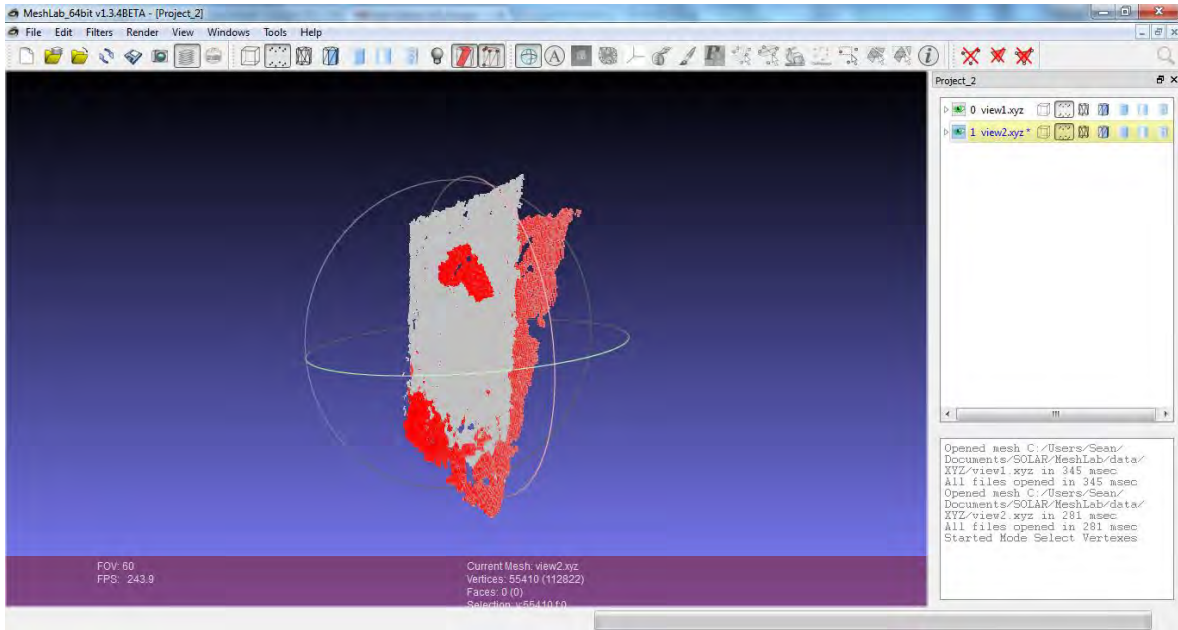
MeshLab_64bit v1.3.4BETA - [Project_2]

File Edit Filters Render View Windows Tools Help

Project_2

0 view1.xyz

1 view2.xyz *

Opened mesh C:/Users/Sean/Documents/SOLAR/MeshLab/data/XYZ/view1.xyz in 345 msec
All files opened in 345 msec
Opened mesh C:/Users/Sean/Documents/SOLAR/MeshLab/data/XYZ/view2.xyz in 281 msec
All files opened in 281 msec
Started Mode Select Vertexes

FOV: 60
FPS: 243.9

Current Mesh: view2.xyz
Vertices: 55410 (112822)
Faces: 0 (0)
Selection: v:55410 f:0